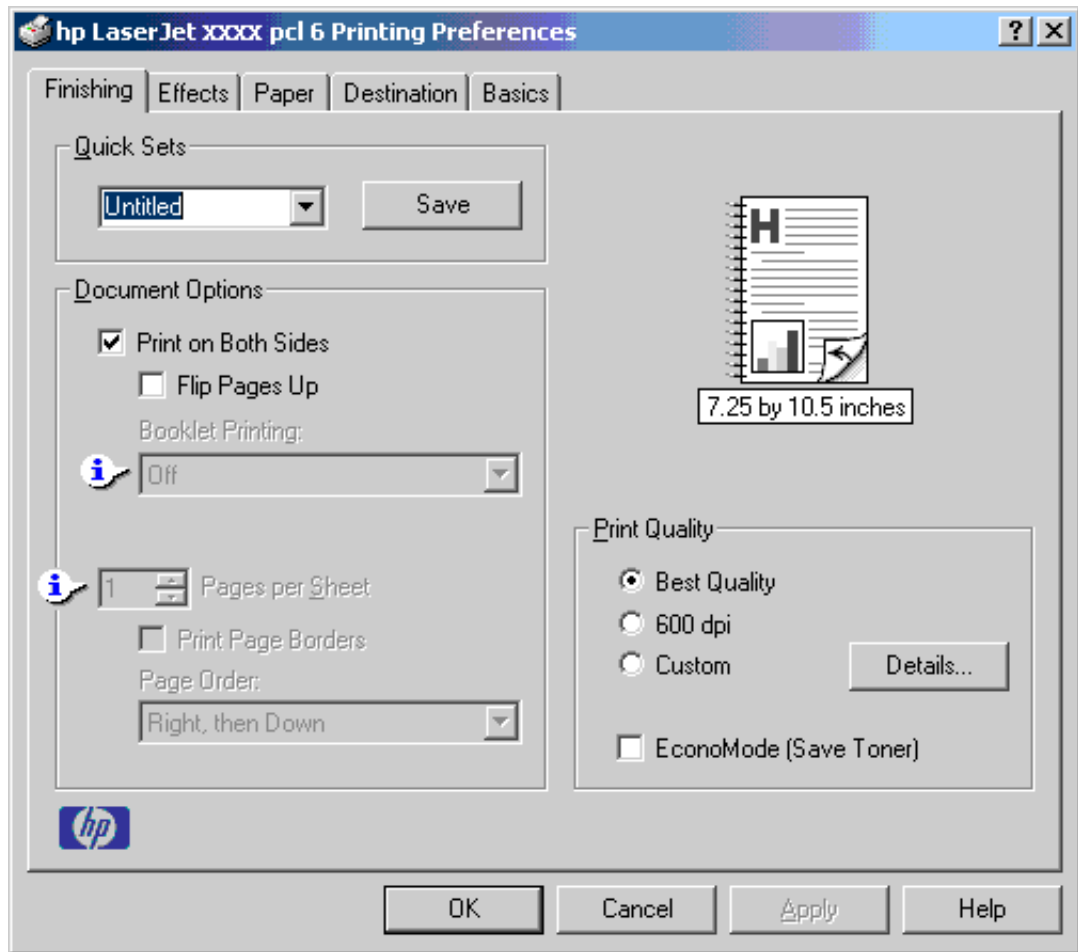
hp LaserJet xxxx pcl 6 Printing Preferences

?
X

Finishing
Effects
Paper
Destination
Basics

Quick Sets
Untitled
Save

Document Options
Print on Both Sides
Flip Pages Up
Booklet Printing:
Off

1
Pages per Sheet
Print Page Borders
Page Order:
Right, then Down

H
7.25 by 10.5 inches

Print Quality
Best Quality
600 dpi
Custom
Details...
EconoMode (Save Toner)

hp

OK
Cancel
Apply
Help